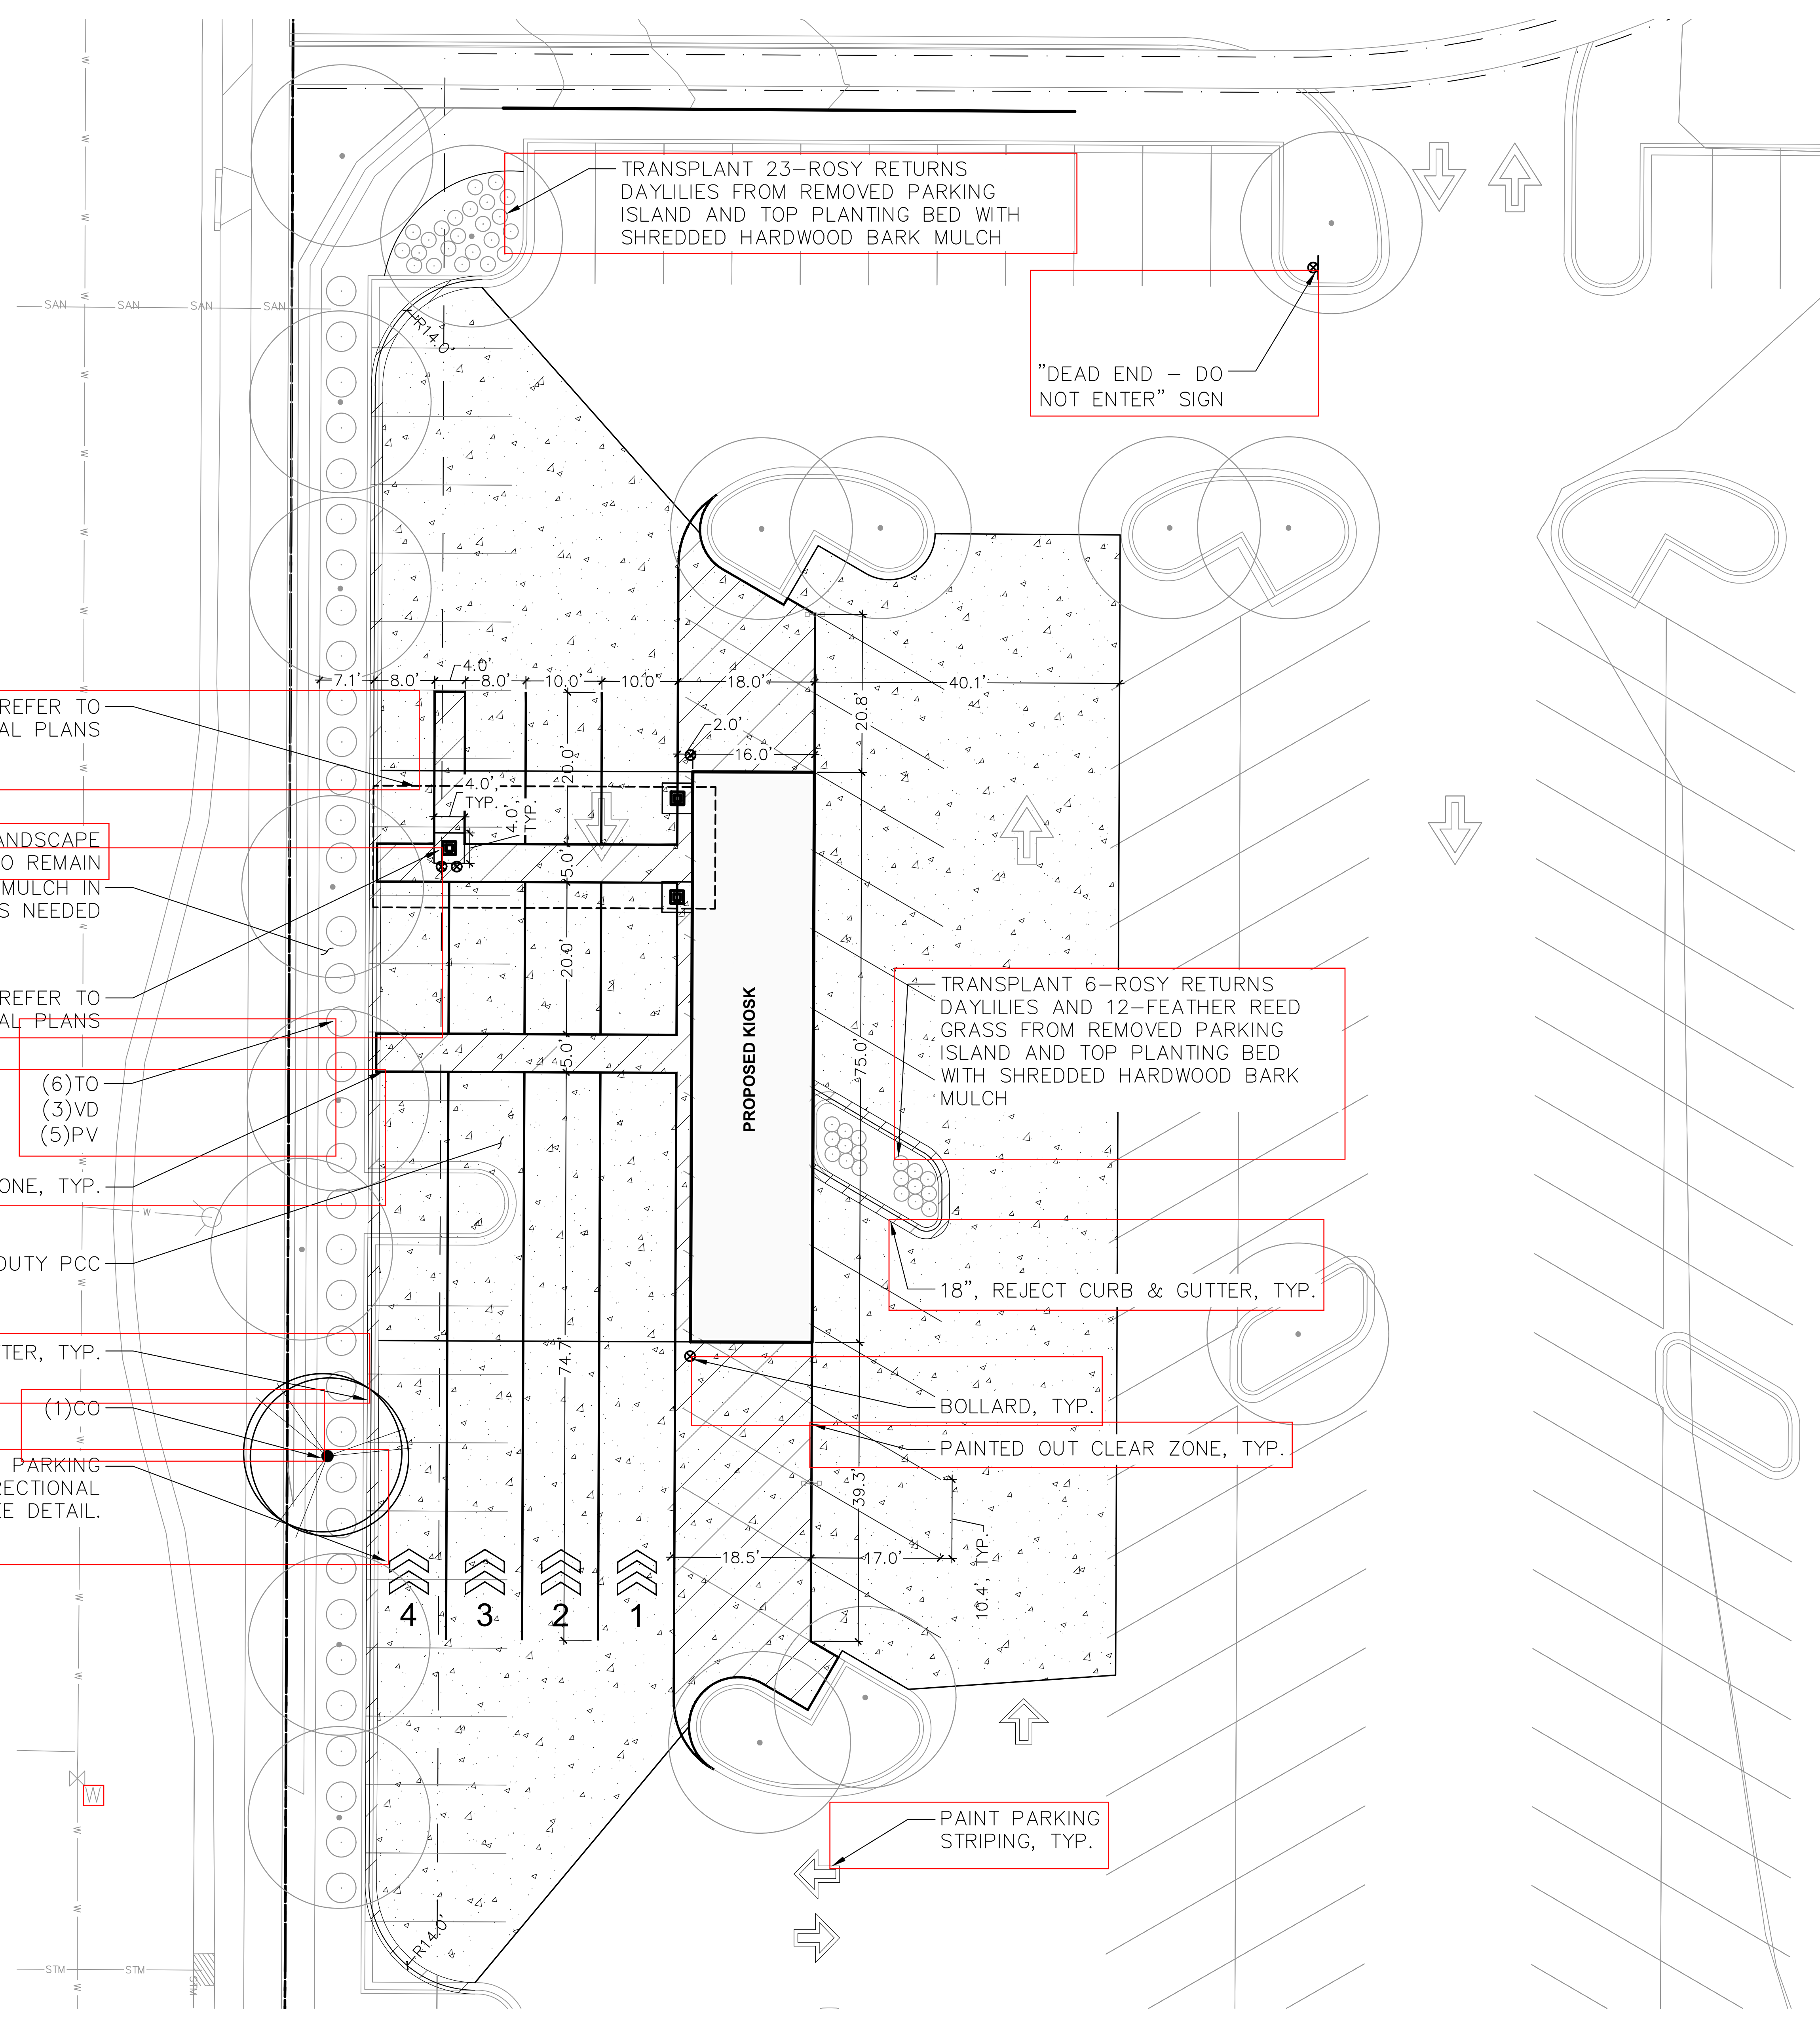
TRANSPLANT 23–ROSY RETURNS DAYLILIES FROM REMOVED PARKING ISLAND AND TOP PLANTING BED WITH SHREDDED HARDWOOD BARK MULCH

"DEAD END – DO NOT ENTER" SIGN

SAN SAN SAN SAN

R14.0'

7.1' 8.0' 4.0' 8.0' 10.0' 10.0' 18.0' 40.1'

2.0'
16.0'
20.8'
20.0'
4.0', TYP.
4.0', TYP.
5.0'
20.0'
5.0'
75.0'
74.7'
39.3'

REFER TO
AL PLANS

ANDSCAPE
O REMAIN
MULCH IN
S NEEDED

REFER TO
AL PLANS

(6)TO
(3)VD
(5)PV

ONE, TYP.

DUTY PCC

TER, TYP.

(1)CO

PARKING
ECTIONAL
E DETAIL.

PROPOSED KIOSK

TRANSPLANT 6–ROSY RETURNS DAYLILIES AND 12–FEATHER REED GRASS FROM REMOVED PARKING ISLAND AND TOP PLANTING BED WITH SHREDDED HARDWOOD BARK MULCH

18", REJECT CURB & GUTTER, TYP.

BOLLARD, TYP.

PAINTED OUT CLEAR ZONE, TYP.

18.5' 17.0'

10.4', TYP.

4 3 2 1

W

PAINT PARKING STRIPING, TYP.

R14.0'

STM STM